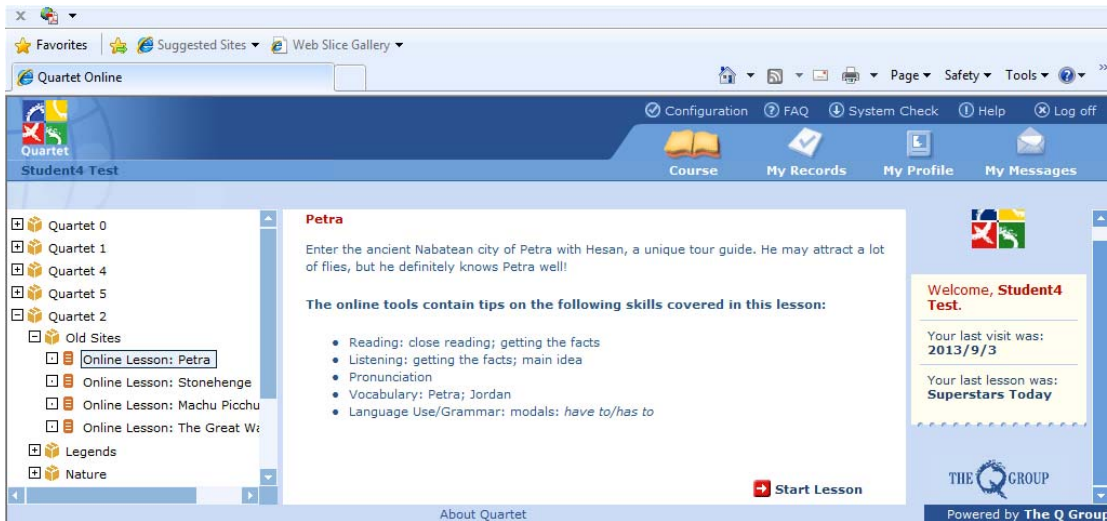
Favorites | Suggested Sites ▾ | Web Slice Gallery ▾

Quartet Online

Page ▾ Safety ▾ Tools ▾

Configuration | FAQ | System Check | Help | Log off

Quartet
Student4 Test

Course | My Records | My Profile | My Messages

Quartet 0
Quartet 1
Quartet 4
Quartet 5
Quartet 2
Old Sites
Online Lesson: Petra
Online Lesson: Stonehenge
Online Lesson: Machu Picchu
Online Lesson: The Great Wa
Legends
Nature

Petra

Enter the ancient Nabatean city of Petra with Hesan, a unique tour guide. He may attract a lot of flies, but he definitely knows Petra well!

The online tools contain tips on the following skills covered in this lesson:

- Reading: close reading; getting the facts
- Listening: getting the facts; main idea
- Pronunciation
- Vocabulary: Petra; Jordan
- Language Use/Grammar: modals: *have to/has to*

Start Lesson

Welcome, Student4 Test.

Your last visit was: 2013/9/3

Your last lesson was: Superstars Today

THE Q GROUP

About Quartet

Powered by The Q Group